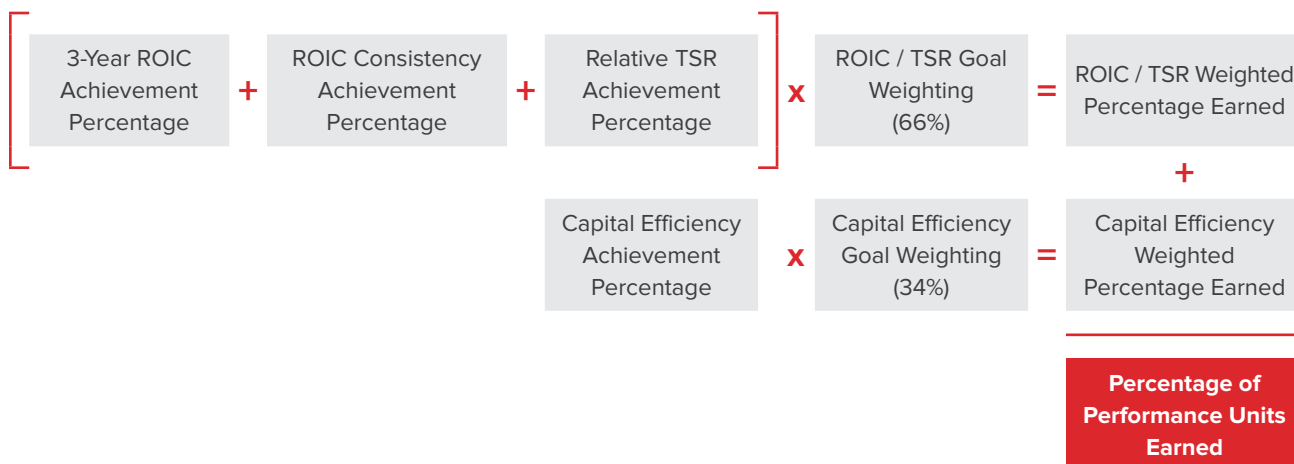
3-Year ROIC Achievement Percentage + ROIC Consistency Achievement Percentage + Relative TSR Achievement Percentage x ROIC / TSR Goal Weighting (66%) = ROIC / TSR Weighted Percentage Earned

+

Capital Efficiency Achievement Percentage x Capital Efficiency Goal Weighting (34%) = Capital Efficiency Weighted Percentage Earned

Percentage of Performance Units Earned